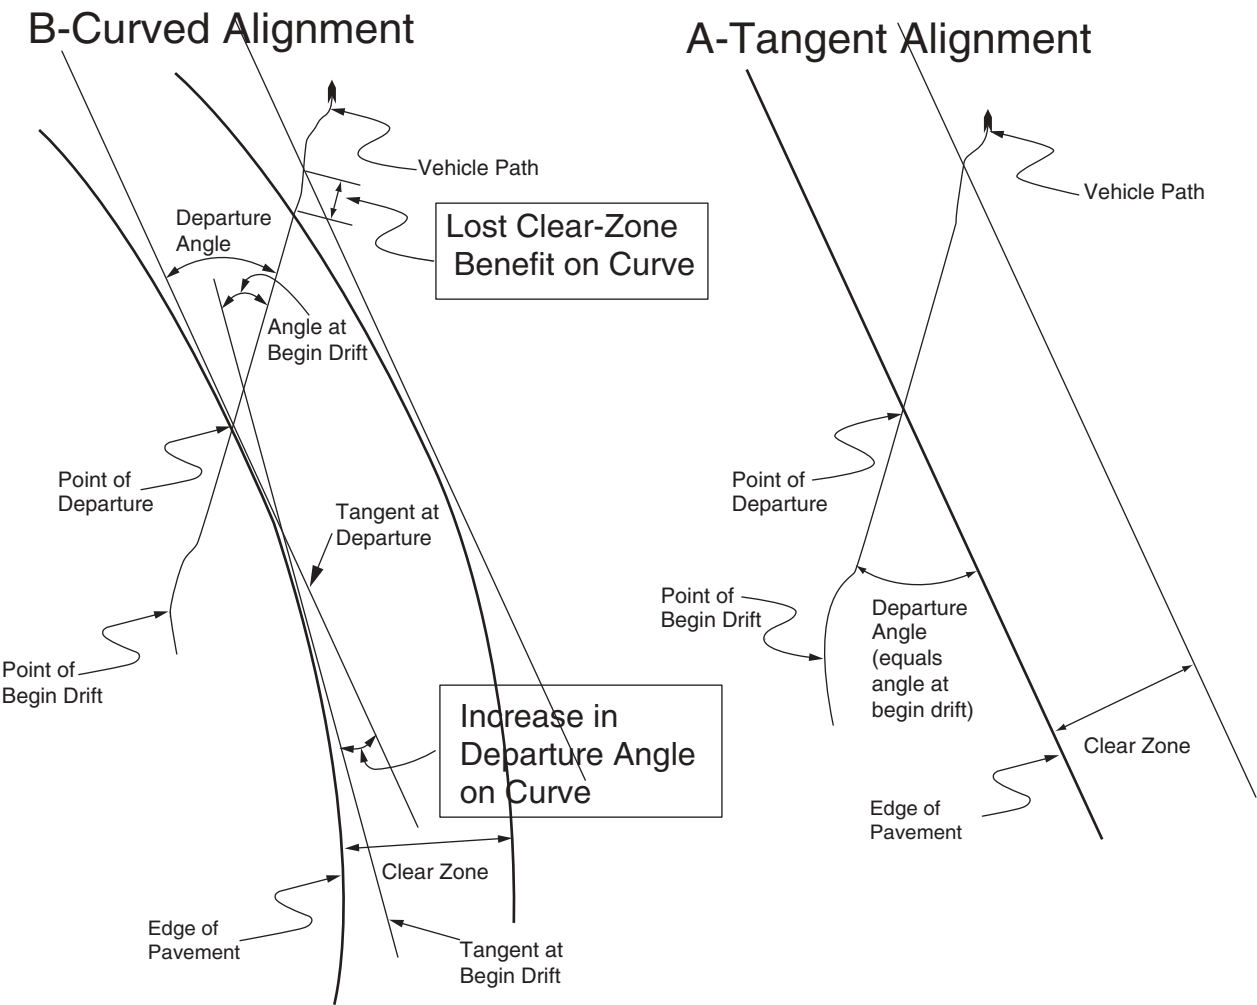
B-Curved Alignment

Vehicle Path

Lost Clear-Zone Benefit on Curve

Departure Angle

Angle at Begin Drift

Point of Departure

Tangent at Departure

Point of Begin Drift

Increase in Departure Angle on Curve

Clear Zone

Edge of Pavement

Tangent at Begin Drift

A-Tangent Alignment

Vehicle Path

Point of Departure

Point of Begin Drift

Departure Angle (equals angle at begin drift)

Clear Zone

Edge of Pavement